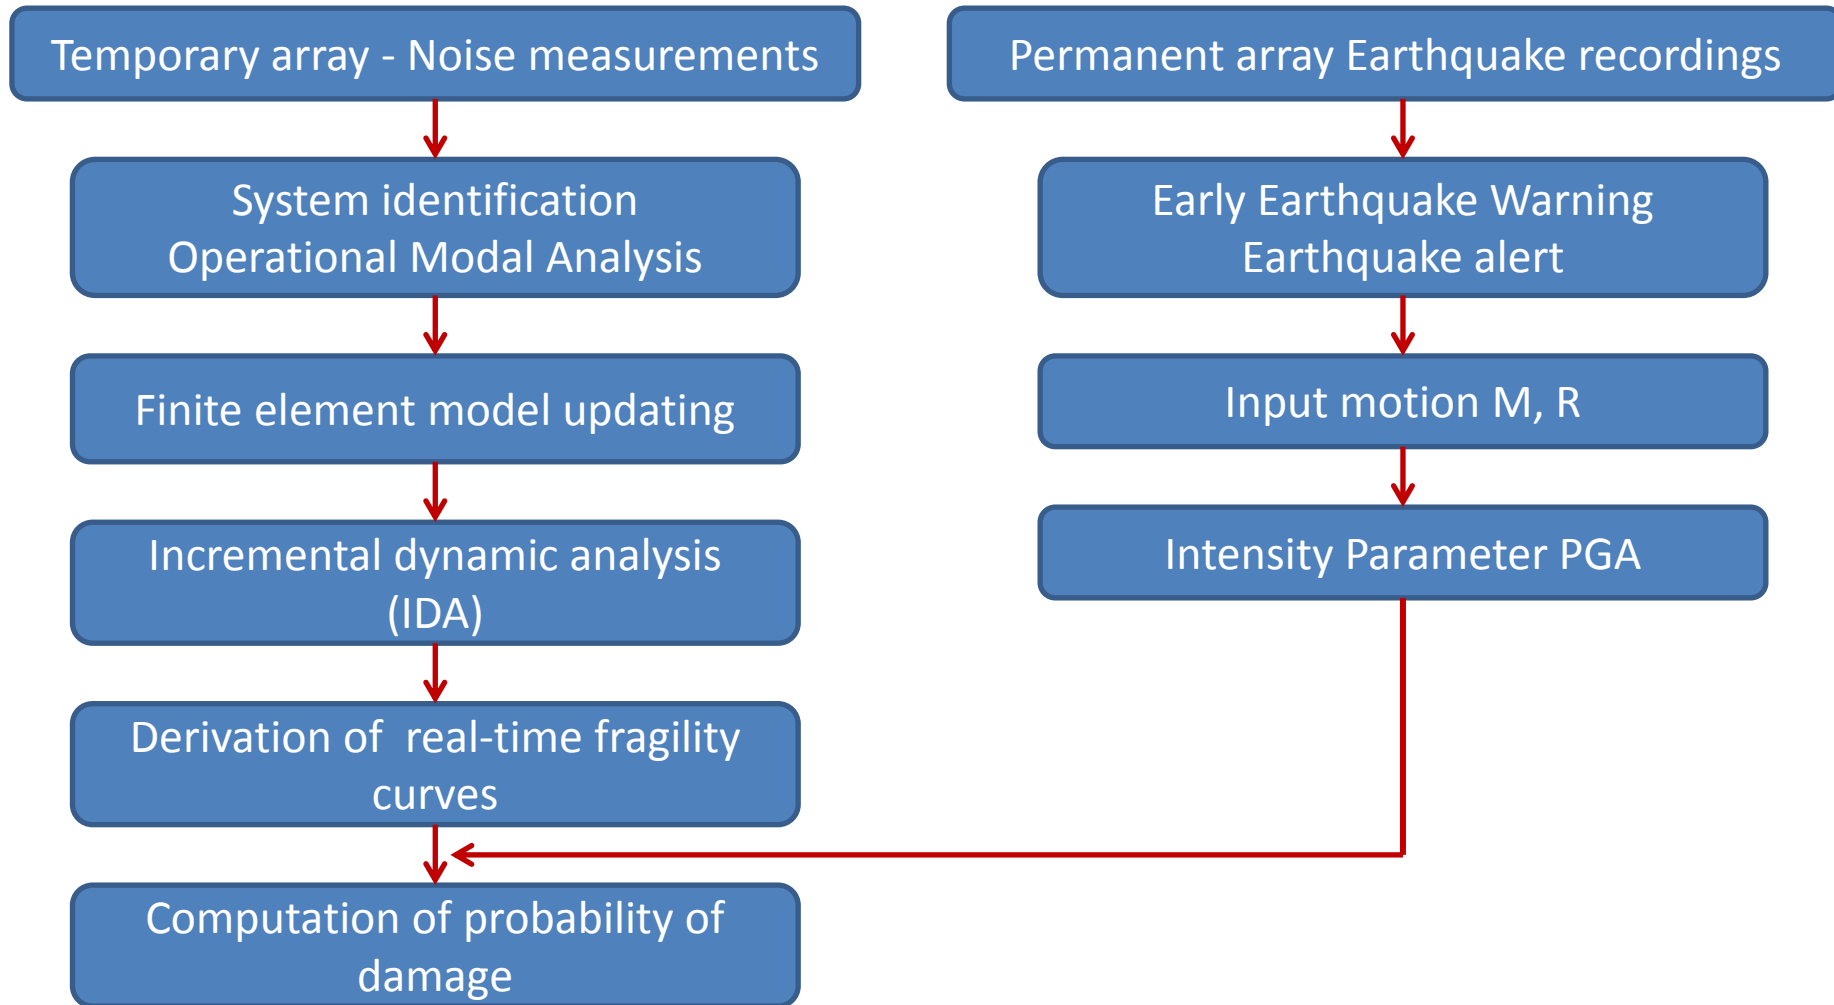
Temporary array - Noise measurements

System identification
Operational Modal Analysis

Finite element model updating

Incremental dynamic analysis (IDA)

Derivation of real-time fragility curves

Computation of probability of damage

Permanent array Earthquake recordings

Early Earthquake Warning
Earthquake alert

Input motion M, R

Intensity Parameter PGA